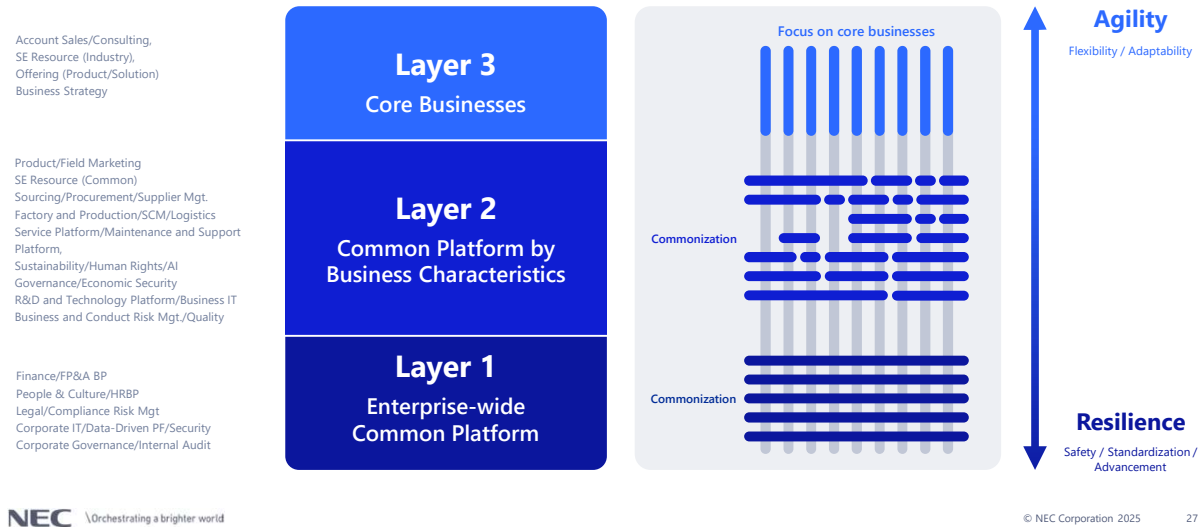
Account Sales/Consulting,
SE Resource (Industry),
Offering (Product/Solution)
Business Strategy

Layer 3
Core Businesses

Product/Field Marketing
SE Resource (Common)
Sourcing/Procurement/Supplier Mgt.
Factory and Production/SCM/Logistics
Service Platform/Maintenance and Support Platform,
Sustainability/Human Rights/AI Governance/Economic Security
R&D and Technology Platform/Business IT
Business and Conduct Risk Mgt./Quality

Layer 2
Common Platform by Business Characteristics

Finance/FP&A BP
People & Culture/HRBP
Legal/Compliance Risk Mgt
Corporate IT/Data-Driven PF/Security
Corporate Governance/Internal Audit

Layer 1
Enterprise-wide Common Platform

Focus on core businesses

Commonization

Commonization

Agility
Flexibility / Adaptability

Resilience
Safety / Standardization / Advancement

NEC \Orchestrating a brighter world

© NEC Corporation 2025 27